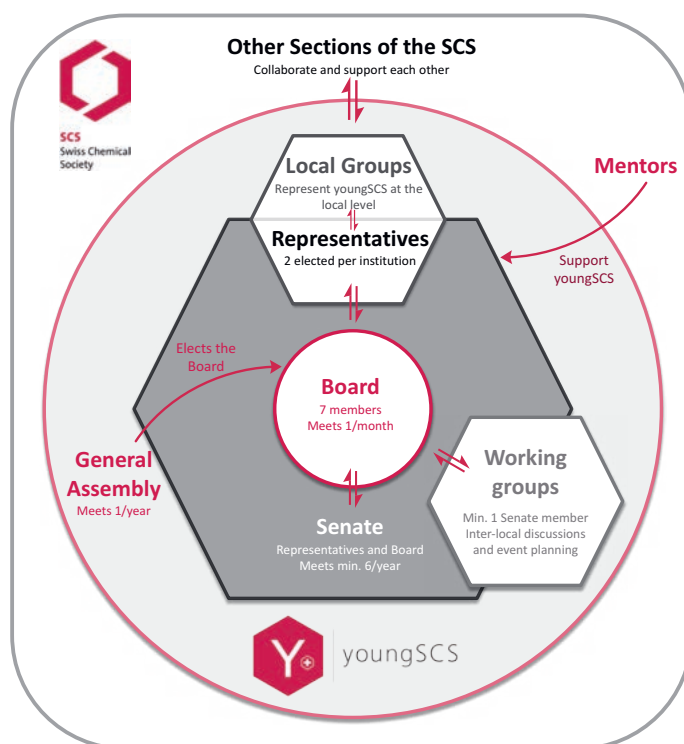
SCS
Swiss Chemical Society

Other Sections of the SCS
Collaborate and support each other

Local Groups
Represent youngSCS at the local level

Mentors

Representatives
2 elected per institution

Support youngSCS

Elects the Board

Board
7 members
Meets 1/month

General Assembly
Meets 1/year

Working groups
Min. 1 Senate member
Inter-local discussions and event planning

Senate
Representatives and Board
Meets min. 6/year

Y youngSCS